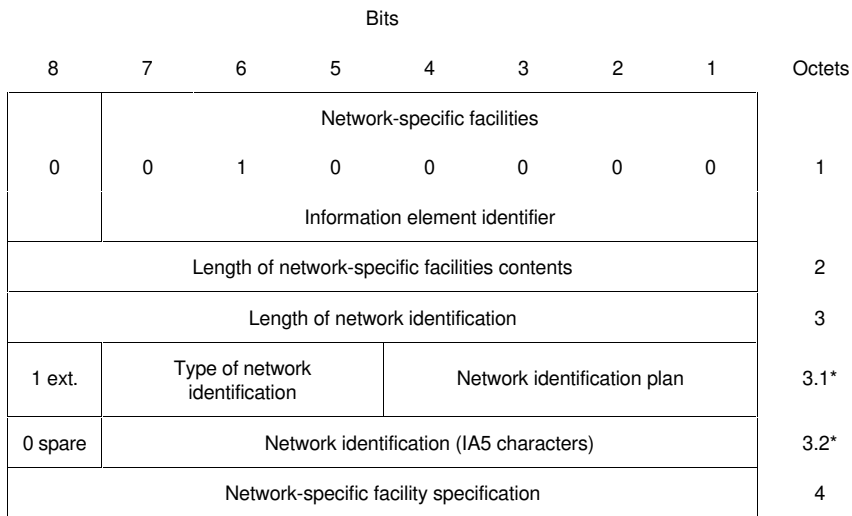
Bits

| 8 | 7 | 6 | 5 | 4 | 3 | 2 | 1 | Octets |
|---|---|---|---|---|---|---|---|---|
| 0 | Network-specific facilities<br>0 | 1 | 0 | 0 | 0 | 0 | 0<br>Information element identifier | 1 |
| Length of network-specific facilities contents | | | | | | | | 2 |
| Length of network identification | | | | | | | | 3 |
| 1 ext. | Type of network identification | | | Network identification plan | | | | 3.1* |
| 0 spare | Network identification (IA5 characters) | | | | | | | 3.2* |
| Network-specific facility specification | | | | | | | | 4 |